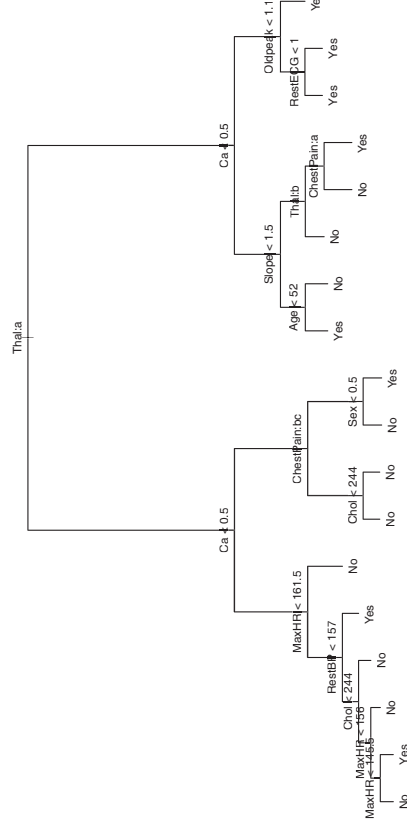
Thal:a

Ca < 0.5

MaxHR < 161.5

No

RestBP < 157

Yes

Chol < 244

No

MaxHR < 156

No

MaxHR < 145.5

No

Yes

ChestPain:bc

Chol < 244

No

No

Sex < 0.5

No

Yes

Ca < 0.5

Slope < 1.5

Age < 52

Yes

No

Thal:b

No

ChestPain:a

No

Yes

Oldpeak < 1.1

RestECG < 1

Yes

Yes

Yes